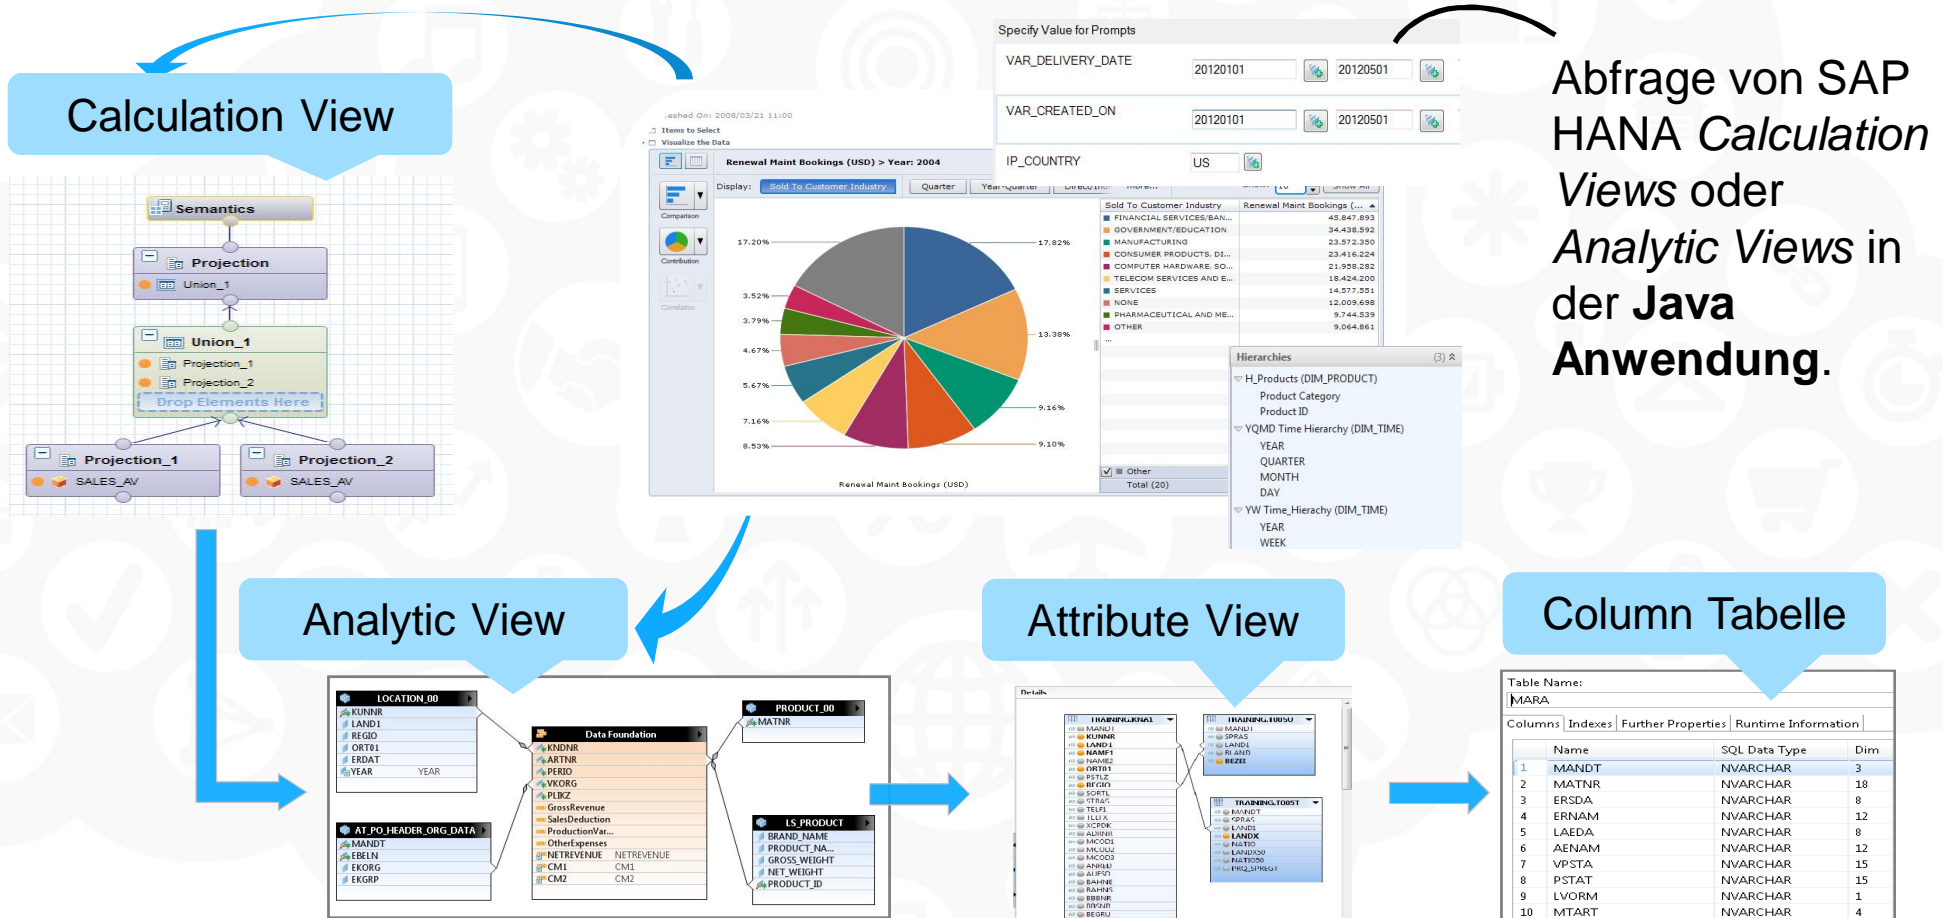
Calculation View

Semantics
Projection
Union_1
Union_1
Projection_1
Projection_2
Drop Elements Here
Projection_1
SALES_AV
Projection_2
SALES_AV

Specify Value for Prompts

| VAR_DELIVERY_DATE | 20120101 | 20120501 |
|---|---|---|
| VAR_CREATED_ON | 20120101 | 20120501 |
| IP_COUNTRY | US | |

Abfrage von SAP HANA *Calculation Views* oder *Analytic Views* in der **Java Anwendung**.

Items to Select
Visualize the Data
Renewal Maint Bookings (USD) > Year: 2004
Display: Sold To Customer Industry Quarter Year-Quarter
Comparison
Contribution
Correlation
17.20%
17.82%
3.52%
3.79%
4.67%
5.67%
7.16%
8.53%
13.38%
9.16%
9.10%
Renewal Maint Bookings (USD)

| Sold To Customer Industry | Renewal Maint Bookings (... |
|---|---|
| FINANCIAL SERVICES/BAN... | 45,847,893 |
| GOVERNMENT/EDUCATION | 34,438,592 |
| MANUFACTURING | 23,572,350 |
| CONSUMER PRODUCTS, DI... | 23,416,224 |
| COMPUTER HARDWARE, SO... | 21,958,282 |
| TELECOM SERVICES AND E... | 18,424,200 |
| SERVICES | 14,577,551 |
| NONE | 12,009,698 |
| PHARMACEUTICAL AND ME... | 9,744,539 |
| OTHER | 9,064,861 |

Other
Total (20)

Hierarchies (3)
H_Products (DIM_PRODUCT)
Product Category
Product ID
YQMD Time Hierarchy (DIM_TIME)
YEAR
QUARTER
MONTH
DAY
YW Time_Hierachy (DIM_TIME)
YEAR
WEEK

Analytic View

Attribute View

Column Tabelle

LOCATION_00
KUNNR
LAND1
REGIO
ORT01
ERDAT
YEAR YEAR
AT_PO_HEADER_ORG_DATA
MANDT
EBELN
EKORG
EKGRP
Data Foundation
KNDNR
ARTNR
PERIO
VKORG
PLIKZ
GrossRevenue
SalesDeduction
ProductionVar...
OtherExpenses
NETREVENUE NETREVENUE
CM1 CM1
CM2 CM2
PRODUCT_00
MATNR
LS_PRODUCT
BRAND_NAME
PRODUCT_NA...
GROSS_WEIGHT
NET_WEIGHT
PRODUCT_ID

Details
TRAINING.KNA1
MANDT
KUNNR
LAND1
NAME1
NAME2
ORT01
PSTLZ
REGIO
SORTL
STRAS
TELF1
TELFX
XCPDK
ADRNR
MCOD1
MCOD2
MCOD3
ANRED
AUFSD
BAHNE
BAHNS
BBBNR
BBSNR
BEGRU
TRAINING.T005U
MANDT
SPRAS
LAND1
BLAND
BEZEI
TRAINING.T005T
MANDT
SPRAS
LAND1
LANDX
NATIO
LANDX50
NATIO50
PRQ_SPREGT

Table Name:
MARA
Columns Indexes Further Properties Runtime Information

| | Name | SQL Data Type | Dim |
|---|---|---|---|
| 1 | MANDT | NVARCHAR | 3 |
| 2 | MATNR | NVARCHAR | 18 |
| 3 | ERSDA | NVARCHAR | 8 |
| 4 | ERNAM | NVARCHAR | 12 |
| 5 | LAEDA | NVARCHAR | 8 |
| 6 | AENAM | NVARCHAR | 12 |
| 7 | VPSTA | NVARCHAR | 15 |
| 8 | PSTAT | NVARCHAR | 15 |
| 9 | LVORM | NVARCHAR | 1 |
| 10 | MTART | NVARCHAR | 4 |